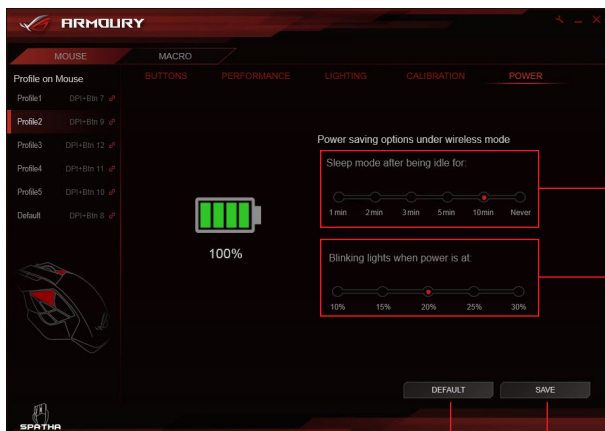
ARMOURY

MOUSE

MACRO

Profile on Mouse

Profile1 DPI+Btn 7

Profile2 DPI+Btn 9

Profile3 DPI+Btn 12

Profile4 DPI+Btn 11

Profile5 DPI+Btn 10

Default DPI+Btn 8

BUTTONS PERFORMANCE LIGHTING CALIBRATION POWER

100%

Power saving options under wireless mode

Sleep mode after being idle for:

1 min 2 min 3 min 5 min 10min Never

Blinking lights when power is at:

10% 15% 20% 25% 30%

DEFAULT

SAVE

SPATHA